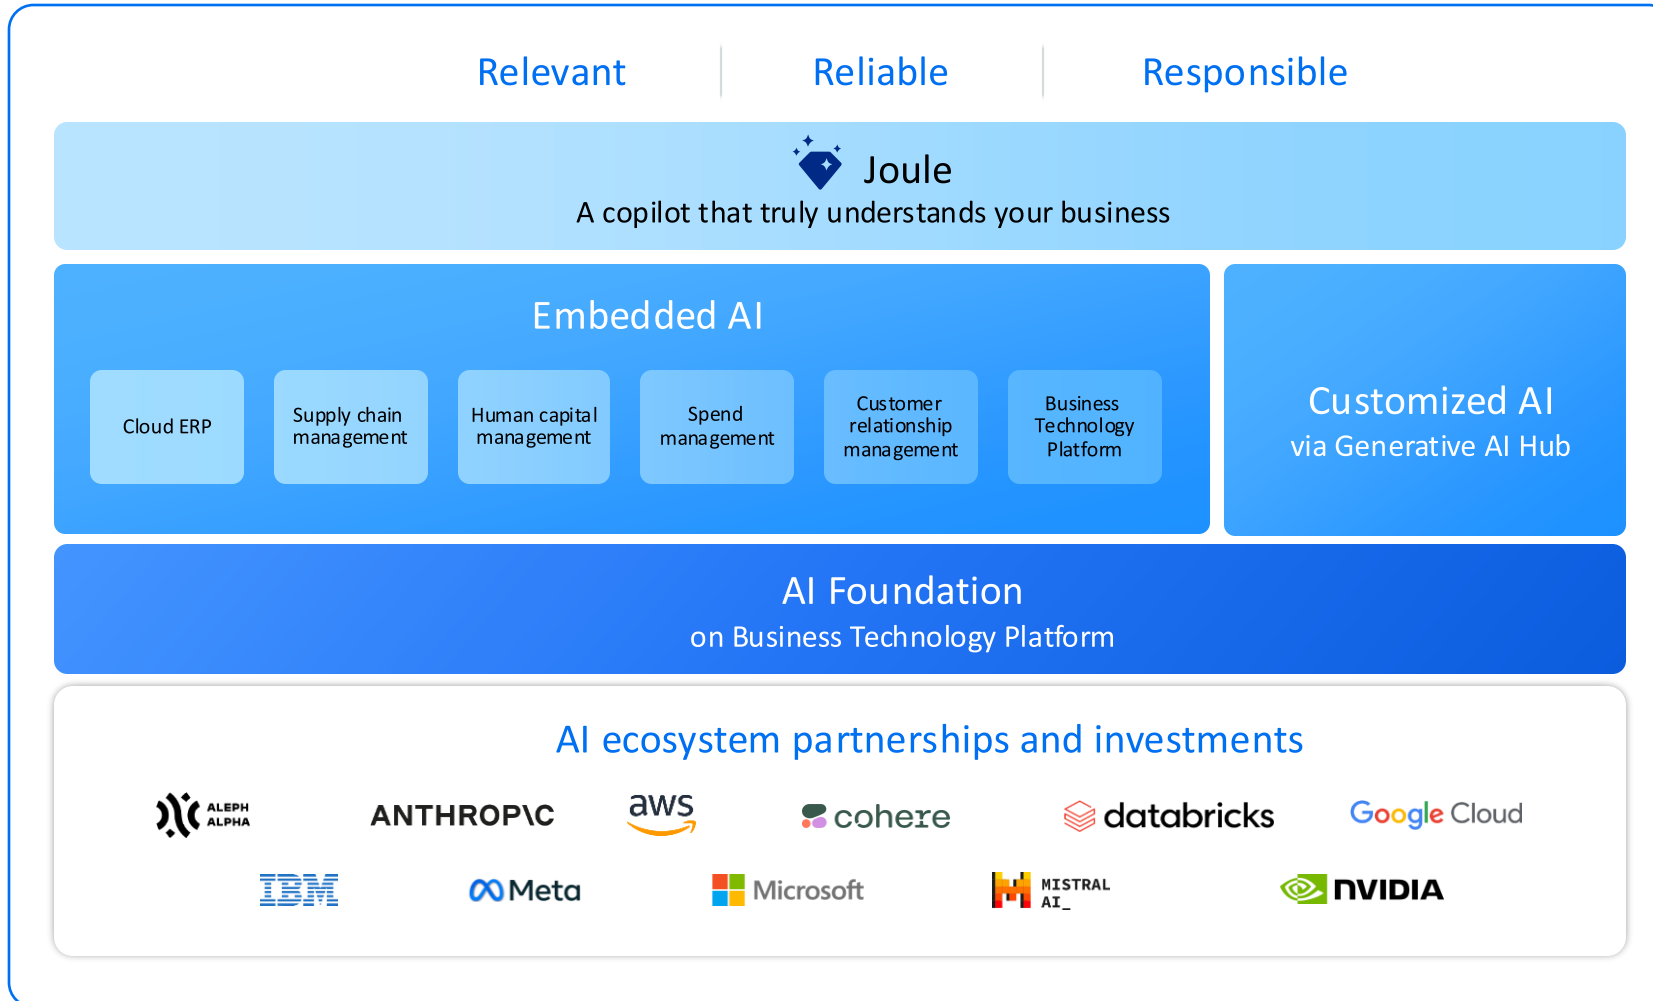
Relevant
Reliable
Responsible

Joule
A copilot that truly understands your business

Embedded AI

Cloud ERP
Supply chain management
Human capital management
Spend management
Customer relationship management
Business Technology Platform

Customized AI
via Generative AI Hub

AI Foundation
on Business Technology Platform

AI ecosystem partnerships and investments

ALEPH ALPHA
ANTHROP\C
aws
cohere
databricks
Google Cloud
IBM
Meta
Microsoft
MISTRAL AI_
NVIDIA